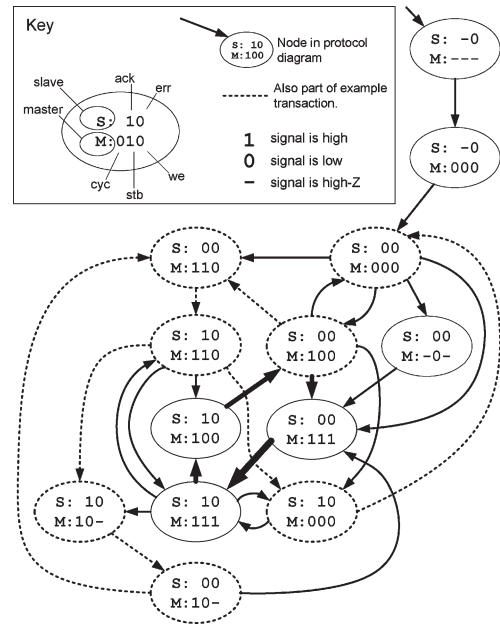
Key

ack
err
slave
master
S: 10
M:010
cyc
stb
we

S: 10
M:100
Node in protocol diagram

Also part of example transaction.

1 signal is high
0 signal is low
– signal is high-Z

S: -0
M:---

S: -0
M:000

S: 00
M:110

S: 00
M:000

S: 10
M:110

S: 00
M:100

S: 00
M:-0-

S: 10
M:100

S: 00
M:111

S: 10
M:10-

S: 10
M:111

S: 10
M:000

S: 00
M:10-